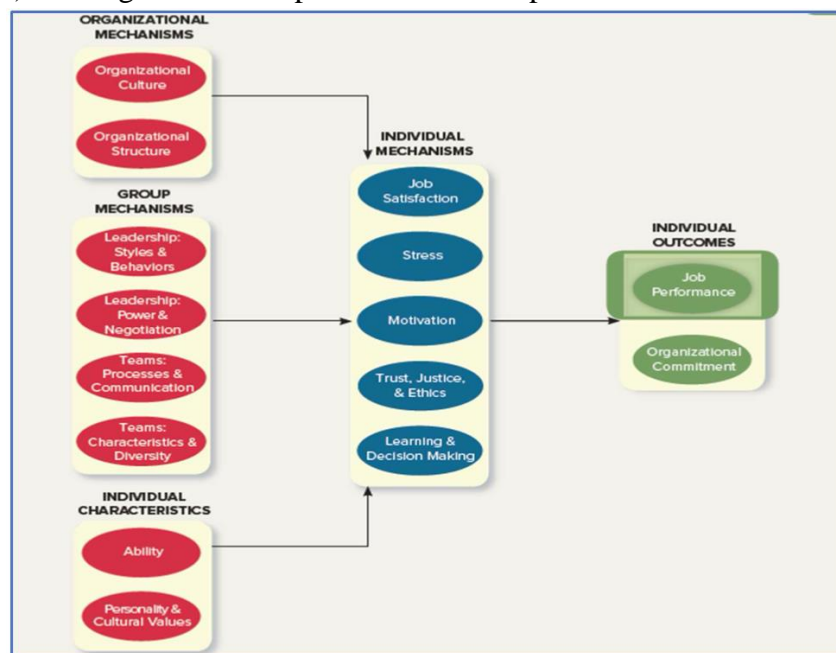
ORGANIZATIONAL MECHANISMS

Organizational Culture

Organizational Structure

GROUP MECHANISMS

Leadership: Styles & Behaviors

Leadership: Power & Negotiation

Teams: Processes & Communication

Teams: Characteristics & Diversity

INDIVIDUAL CHARACTERISTICS

Ability

Personality & Cultural Values

INDIVIDUAL MECHANISMS

Job Satisfaction

Stress

Motivation

Trust, Justice, & Ethics

Learning & Decision Making

INDIVIDUAL OUTCOMES

Job Performance

Organizational Commitment